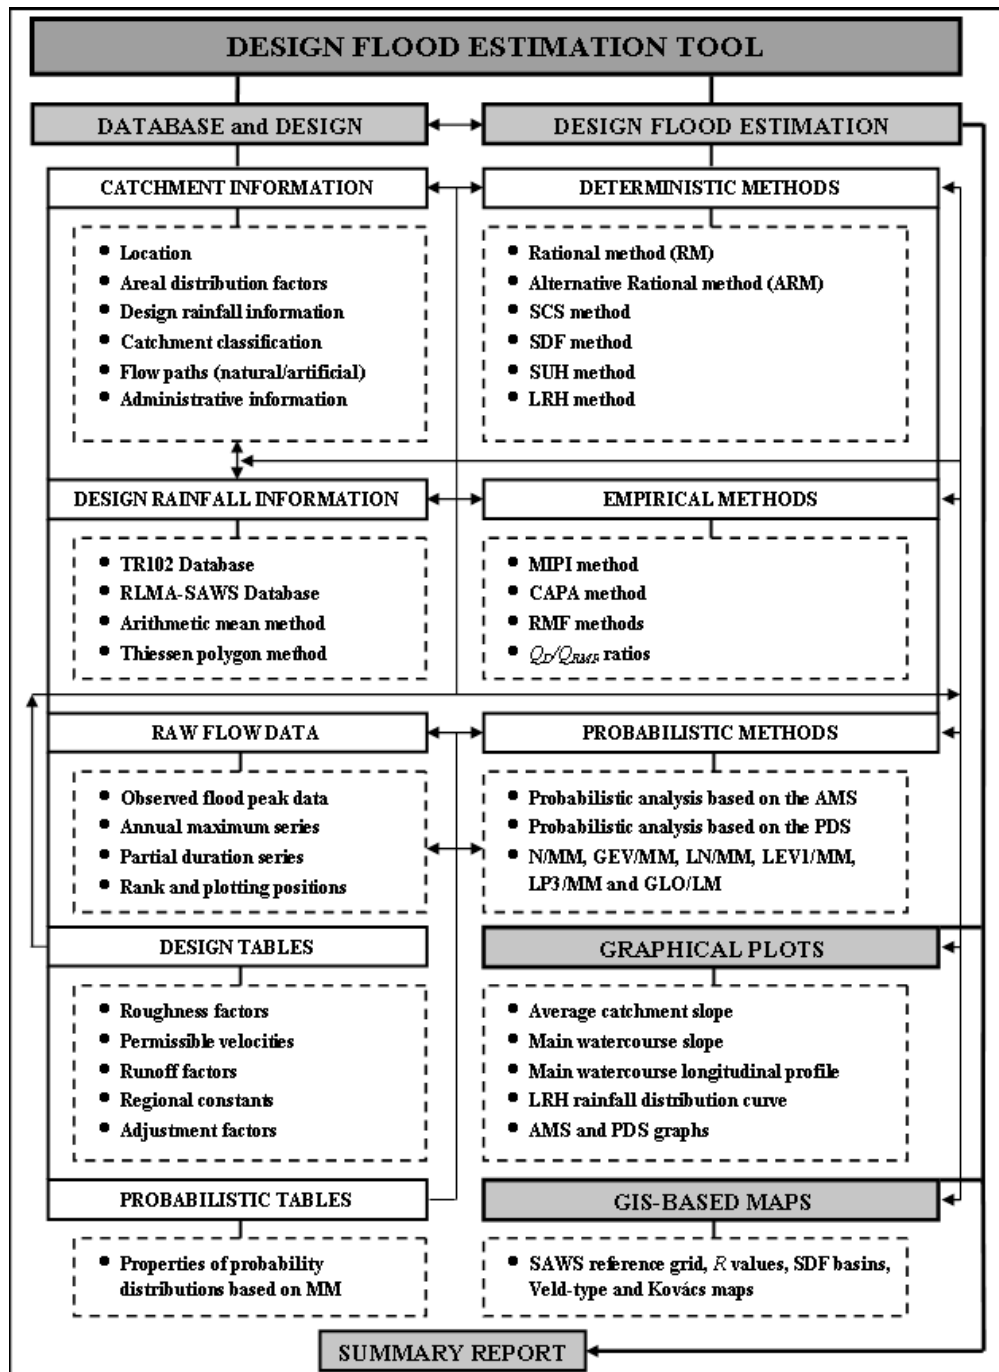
DESIGN FLOOD ESTIMATION TOOL

DATABASE and DESIGN

DESIGN FLOOD ESTIMATION

CATCHMENT INFORMATION

- Location
- Areal distribution factors
- Design rainfall information
- Catchment classification
- Flow paths (natural/artificial)
- Administrative information

DETERMINISTIC METHODS

- Rational method (RM)
- Alternative Rational method (ARM)
- SCS method
- SDF method
- SUH method
- LRH method

DESIGN RAINFALL INFORMATION

- TR102 Database
- RLMA-SAWS Database
- Arithmetic mean method
- Thiessen polygon method

EMPIRICAL METHODS

- MIPI method
- CAPA method
- RMF methods
- $Q_D/Q_{RMF}$ ratios

RAW FLOW DATA

- Observed flood peak data
- Annual maximum series
- Partial duration series
- Rank and plotting positions

PROBABILISTIC METHODS

- Probabilistic analysis based on the AMS
- Probabilistic analysis based on the PDS
- N/MM, GEV/MM, LN/MM, LEV1/MM, LP3/MM and GLO/LM

DESIGN TABLES

- Roughness factors
- Permissible velocities
- Runoff factors
- Regional constants
- Adjustment factors

GRAPHICAL PLOTS

- Average catchment slope
- Main watercourse slope
- Main watercourse longitudinal profile
- LRH rainfall distribution curve
- AMS and PDS graphs

PROBABILISTIC TABLES

- Properties of probability distributions based on MM

GIS-BASED MAPS

- SAWS reference grid, $R$ values, SDF basins, Veld-type and Kovács maps

SUMMARY REPORT